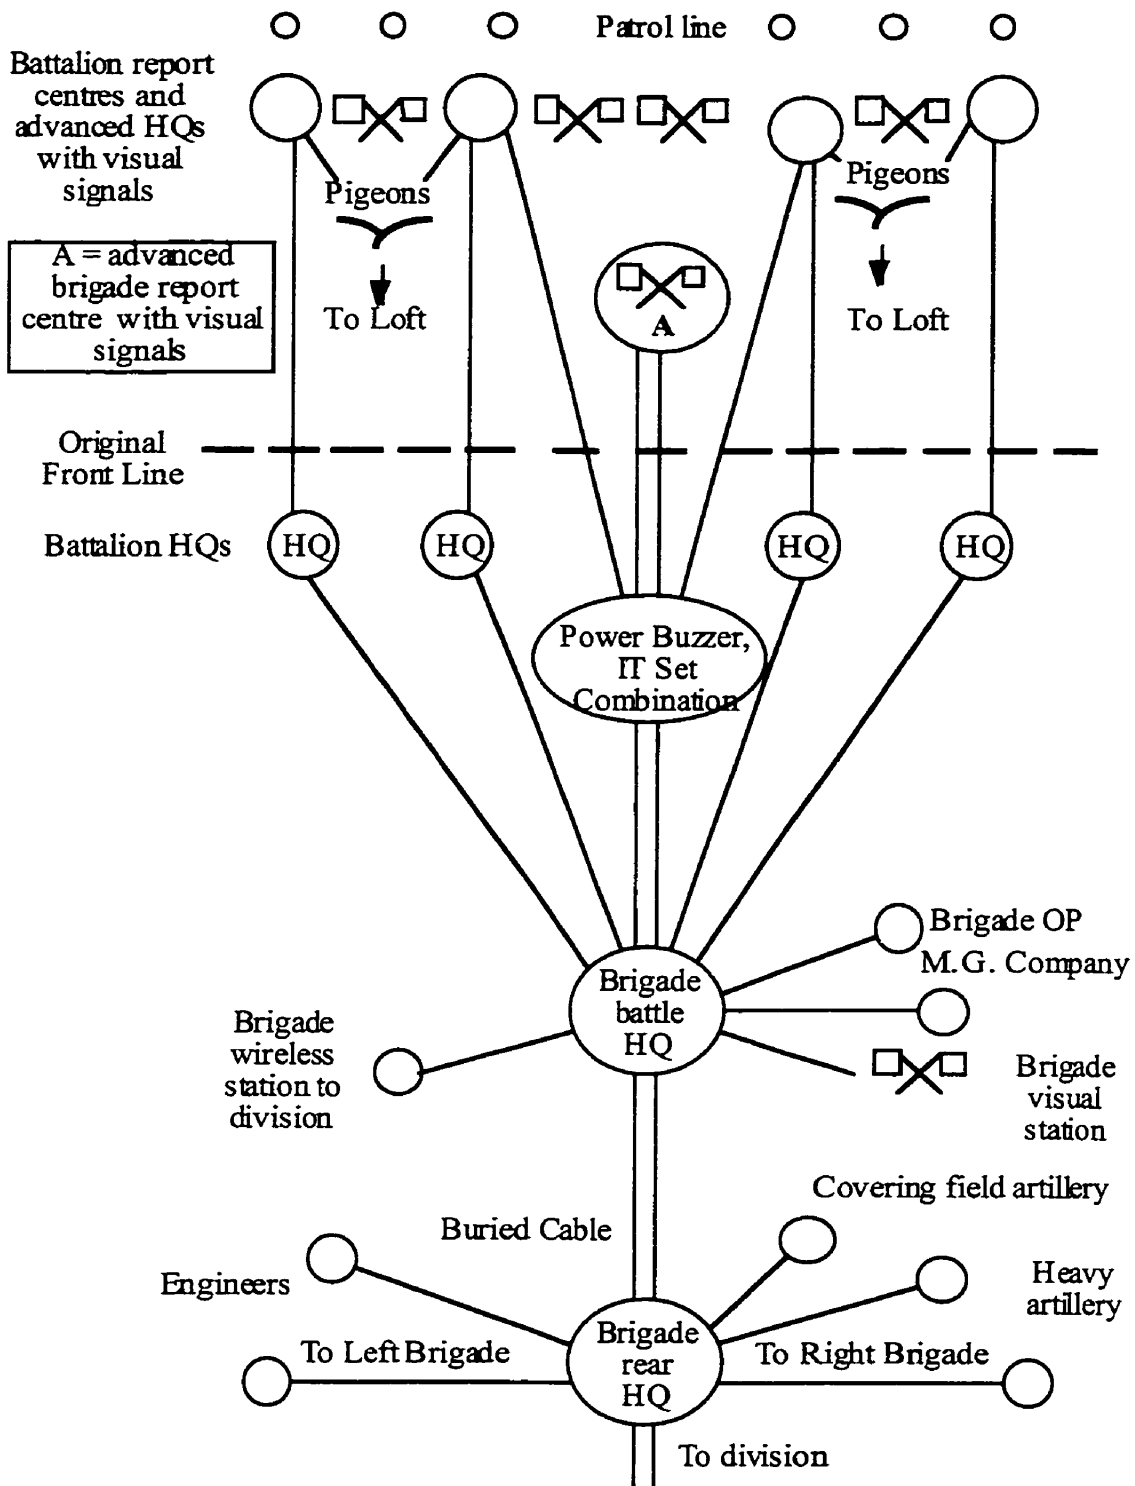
Patrol line

Battalion report centres and advanced HQs with visual signals

Pigeons

To Loft

Pigeons

To Loft

A = advanced brigade report centre with visual signals

A

Original Front Line

Battalion HQs

HQ

HQ

HQ

HQ

Power Buzzer, IT Set Combination

Brigade OP

M.G. Company

Brigade battle HQ

Brigade wireless station to division

Brigade visual station

Covering field artillery

Buried Cable

Engineers

Heavy artillery

To Left Brigade

Brigade rear HQ

To Right Brigade

To division